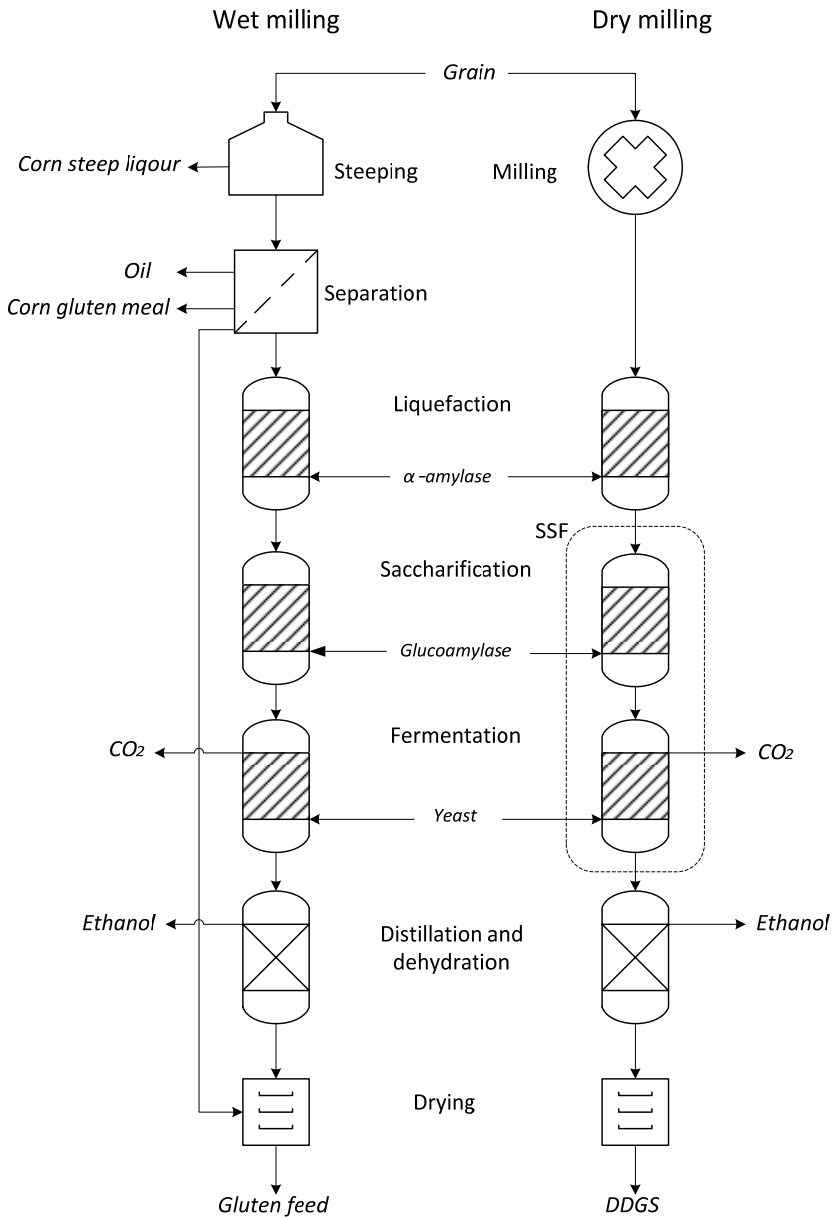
Wet milling

Dry milling

Grain

Corn steep liqour

Steeping

Milling

Oil

Corn gluten meal

Separation

Liquefaction

$\alpha$ -amylase

SSF

Saccharification

Glucoamylase

$CO_2$

Fermentation

$CO_2$

Yeast

Ethanol

Distillation and dehydration

Ethanol

Drying

Gluten feed

DDGS